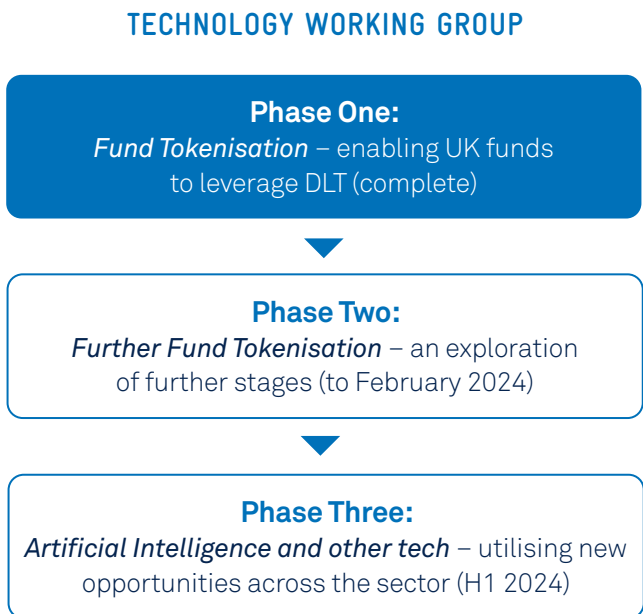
TECHNOLOGY WORKING GROUP

Phase One:
Fund Tokenisation – enabling UK funds to leverage DLT (complete)

Phase Two:
Further Fund Tokenisation – an exploration of further stages (to February 2024)

Phase Three:
Artificial Intelligence and other tech – utilising new opportunities across the sector (H1 2024)